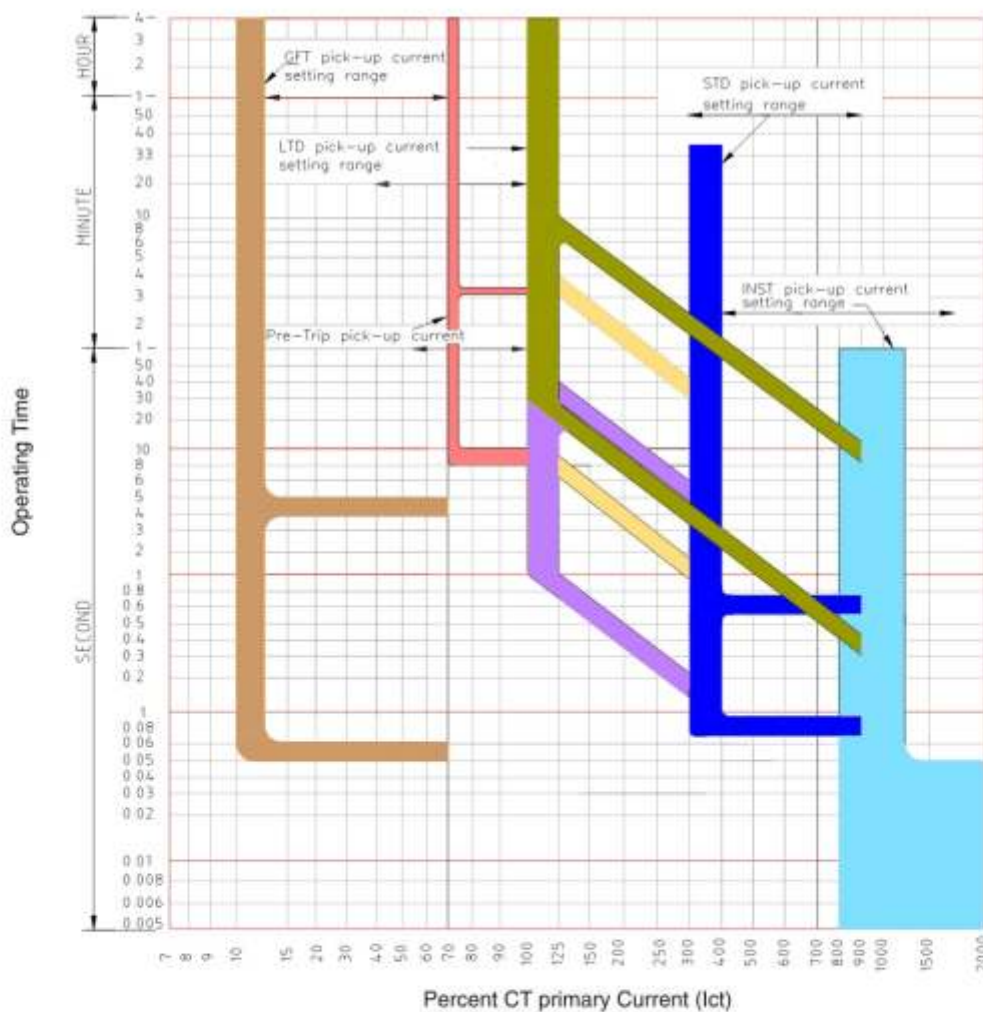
HOUR
4
3
2
1
MINUTE
50
40
33
20
10
8
6
5
4
3
2
1
SECOND
50
40
30
20
10
8
6
5
4
3
2
1
0.8
0.6
0.5
0.4
0.3
0.2
.1
0.08
0.06
0.05
0.04
0.03
0.02
0.01
0.008
0.006
0.005

GFT pick-up current setting range

LTD pick-up current setting range

STD pick-up current setting range

INST pick-up current setting range

Pre-Trip pick-up current

Operating Time

7 8 9 10 15 20 30 40 50 60 70 80 90 100 125 150 200 250 300 400 500 600 700 800 900 1000 1500 2000

Percent CT primary Current (Ict)